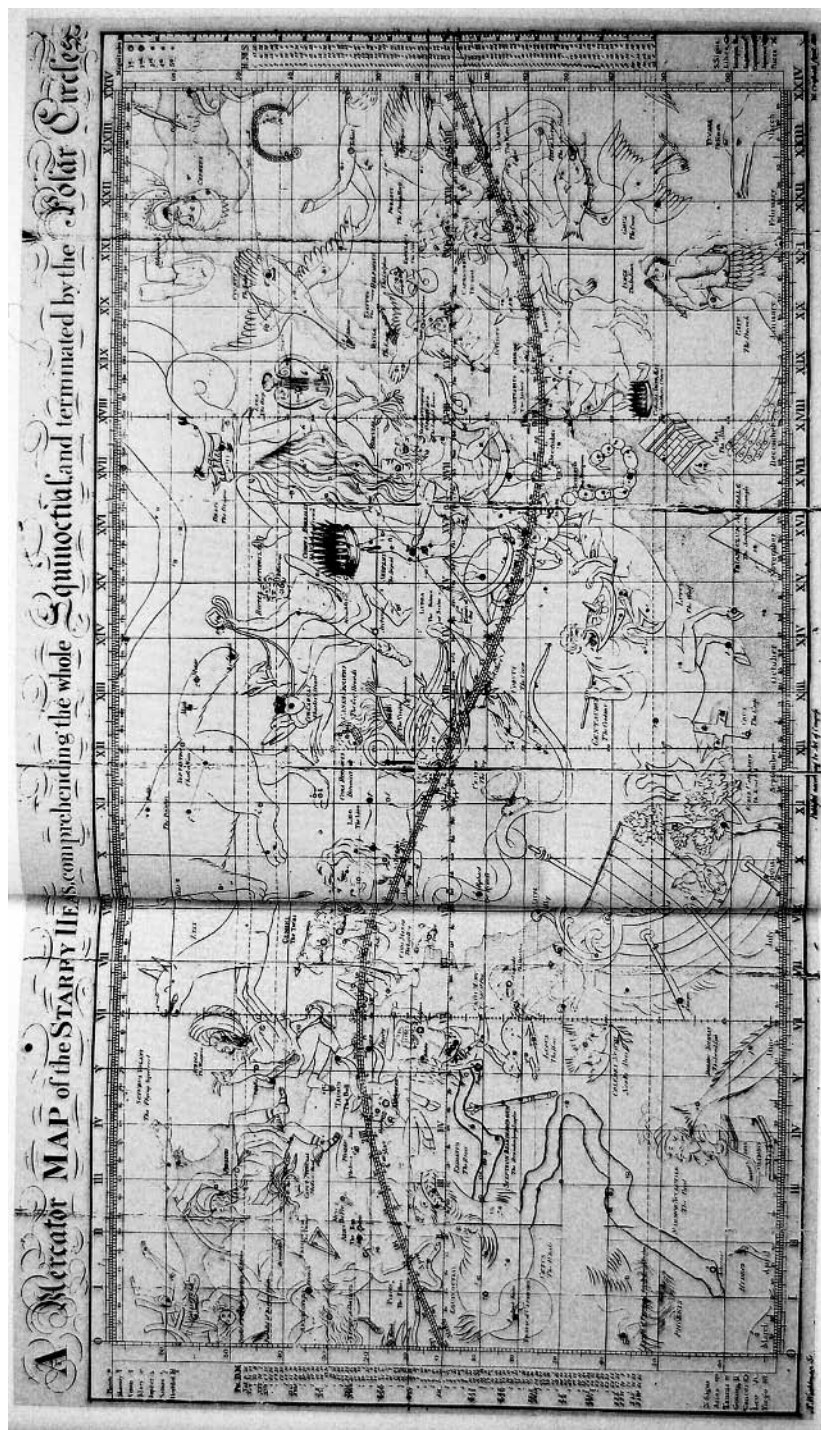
A Mercator MAP of the STARRY HEAVENS, comprehending the whole Equinoctial and terminated by the Polar Circles

0 I II III IV V VI VII VIII IX X XI XII XIII XIV XV XVI XVII XVIII XIX XX XXI XXII XXIII XXIV

CETUS The Whale

PISCES The Fishes

ARIES The Ram

TAURUS The Bull

GEMINI The Twins

CANCER The Crab

LEO The Lion

VIRGO The Virgin

LIBRA The Balance

SCORPIO The Scorpion

SAGITTARIUS The Archer

CAPRICORNUS The Goat

AQUARIUS The Water Bearer

ERIDANUS The River

ORION

LEPUS The Hare

CANIS MAJOR

CANIS MINOR

HYDRA

CENTAURUS The Centaur

LUPUS The Wolf

ARGO NAVIS

PHOENIX

GRUS The Crane

PAVO The Peacock

DRACO The Dragon

URSA MAJOR

LYRA

CYGNUS

PEGASUS

ANDROMEDA

PERSEUS

AURIGA

BOOTES

HERCULES

CEPHEUS

EQUINOCTIAL

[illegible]